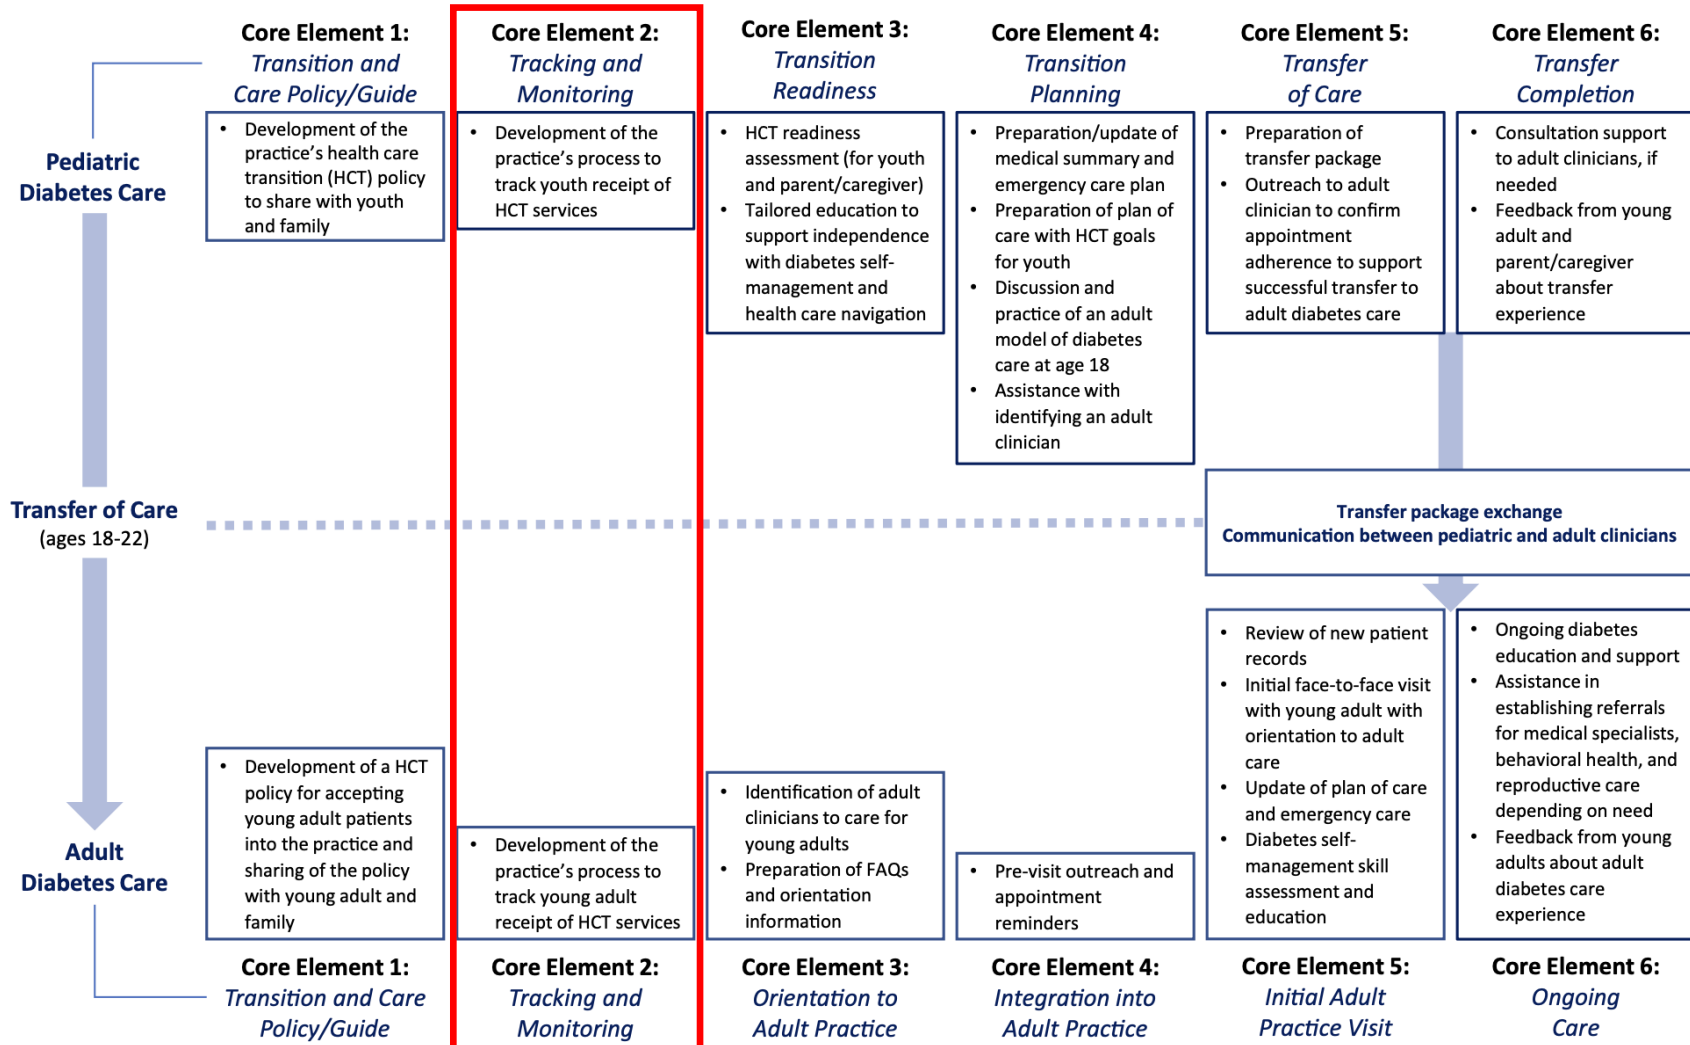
Core Element 1:
Transition and Care Policy/Guide

Core Element 2:
Tracking and Monitoring

Core Element 3:
Transition Readiness

Core Element 4:
Transition Planning

Core Element 5:
Transfer of Care

Core Element 6:
Transfer Completion

Pediatric Diabetes Care

- Development of the practice's health care transition (HCT) policy to share with youth and family

- Development of the practice's process to track youth receipt of HCT services

- HCT readiness assessment (for youth and parent/caregiver)
- Tailored education to support independence with diabetes self-management and health care navigation

- Preparation/update of medical summary and emergency care plan
- Preparation of plan of care with HCT goals for youth
- Discussion and practice of an adult model of diabetes care at age 18
- Assistance with identifying an adult clinician

- Preparation of transfer package
- Outreach to adult clinician to confirm appointment adherence to support successful transfer to adult diabetes care

- Consultation support to adult clinicians, if needed
- Feedback from young adult and parent/caregiver about transfer experience

Transfer of Care
(ages 18-22)

Transfer package exchange
Communication between pediatric and adult clinicians

- Review of new patient records
- Initial face-to-face visit with young adult with orientation to adult care
- Update of plan of care and emergency care
- Diabetes self-management skill assessment and education

- Ongoing diabetes education and support
- Assistance in establishing referrals for medical specialists, behavioral health, and reproductive care depending on need
- Feedback from young adults about adult diabetes care experience

Adult Diabetes Care

- Development of a HCT policy for accepting young adult patients into the practice and sharing of the policy with young adult and family

- Development of the practice's process to track young adult receipt of HCT services

- Identification of adult clinicians to care for young adults
- Preparation of FAQs and orientation information

- Pre-visit outreach and appointment reminders

Core Element 1:
Transition and Care Policy/Guide

Core Element 2:
Tracking and Monitoring

Core Element 3:
Orientation to Adult Practice

Core Element 4:
Integration into Adult Practice

Core Element 5:
Initial Adult Practice Visit

Core Element 6:
Ongoing Care